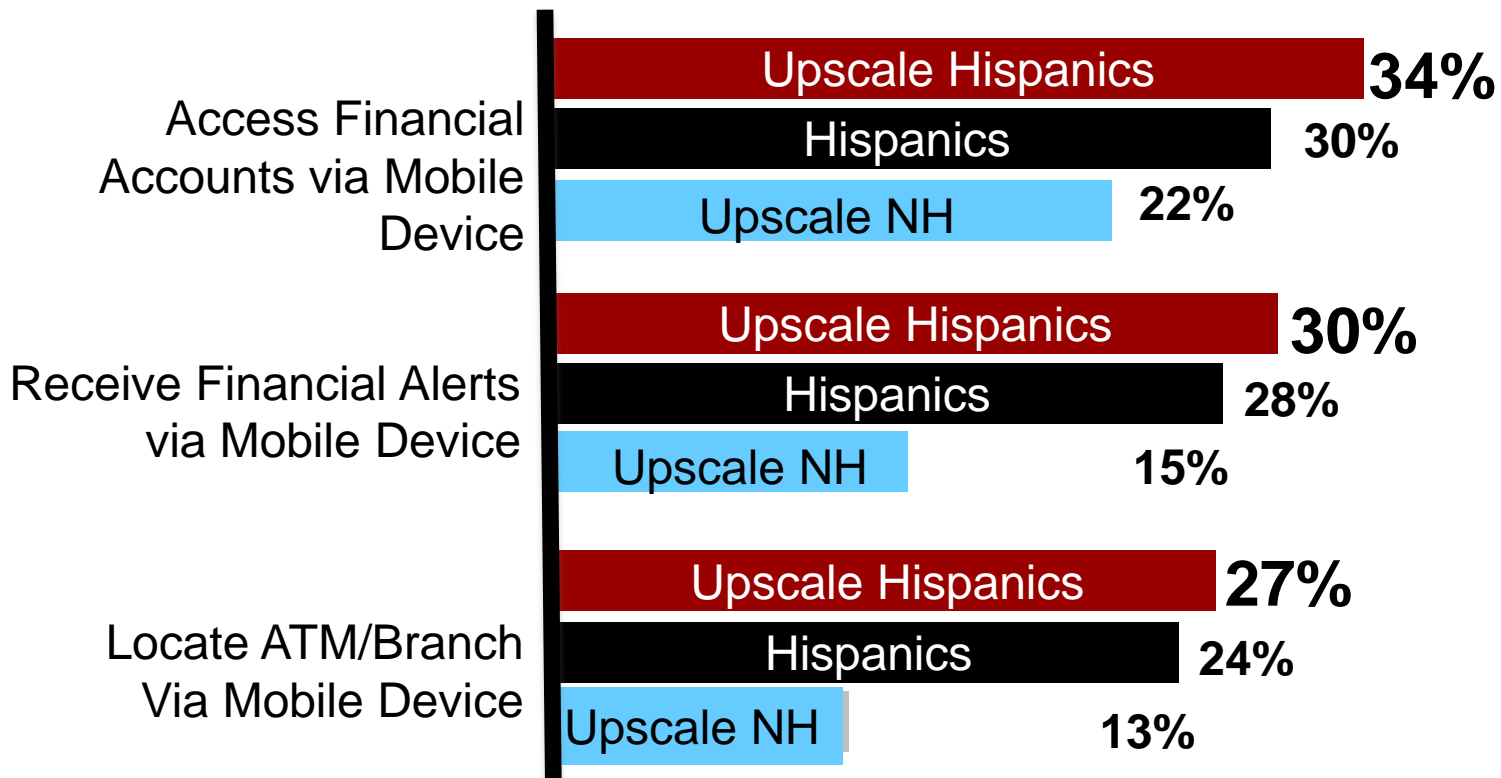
Access Financial Accounts via Mobile Device

Upscale Hispanics 34%

Hispanics 30%

Upscale NH 22%

Receive Financial Alerts via Mobile Device

Upscale Hispanics 30%

Hispanics 28%

Upscale NH 15%

Locate ATM/Branch Via Mobile Device

Upscale Hispanics 27%

Hispanics 24%

Upscale NH 13%